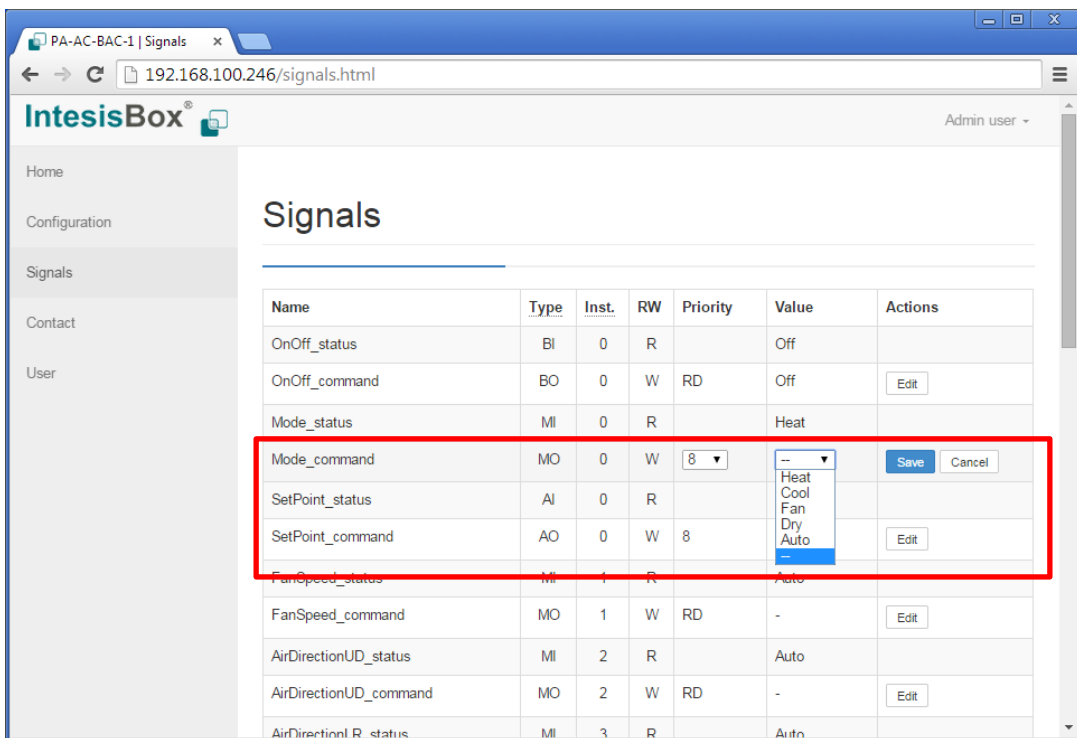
PA-AC-BAC-1 | Signals ×

192.168.100.246/signals.html

IntesisBox®

Admin user

Home

Configuration

Signals

Contact

User

Signals

| Name | Type | Inst. | RW | Priority | Value | Actions |
|---|---|---|---|---|---|---|
| OnOff_status | BI | 0 | R | | Off | |
| OnOff_command | BO | 0 | W | RD | Off | Edit |
| Mode_status | MI | 0 | R | | Heat | |
| Mode_command | MO | 0 | W | 8 | -- Heat Cool Fan Dry Auto -- | Save Cancel |
| SetPoint_status | AI | 0 | R | | | |
| SetPoint_command | AO | 0 | W | 8 | | Edit |
| FanSpeed_status | MI | 1 | R | | Auto | |
| FanSpeed_command | MO | 1 | W | RD | - | Edit |
| AirDirectionUD_status | MI | 2 | R | | Auto | |
| AirDirectionUD_command | MO | 2 | W | RD | - | Edit |
| AirDirectionLR_status | MI | 3 | R | | Auto | |